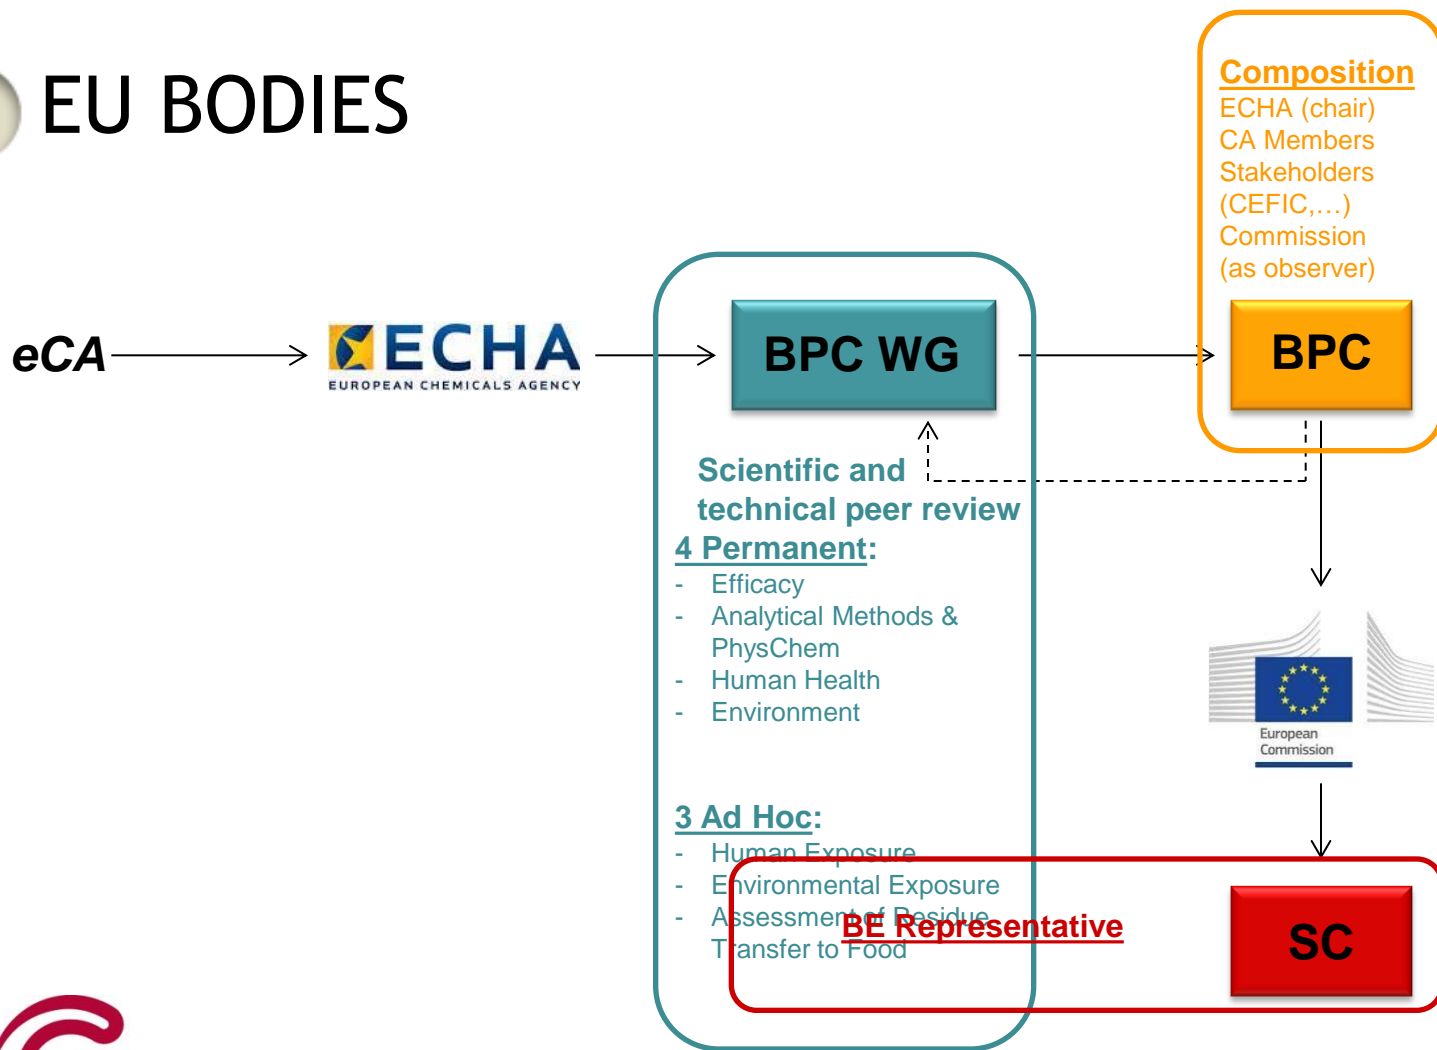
EU BODIES

Composition
ECHA (chair)
CA Members
Stakeholders (CEFIC,…)
Commission (as observer)

eCA

ECHA
EUROPEAN CHEMICALS AGENCY

BPC WG

BPC

Scientific and technical peer review

4 Permanent:
- Efficacy
- Analytical Methods & PhysChem
- Human Health
- Environment

European Commission

3 Ad Hoc:
- Human Exposure
- Environmental Exposure
- Assessment of Residue Transfer to Food

BE Representative

SC